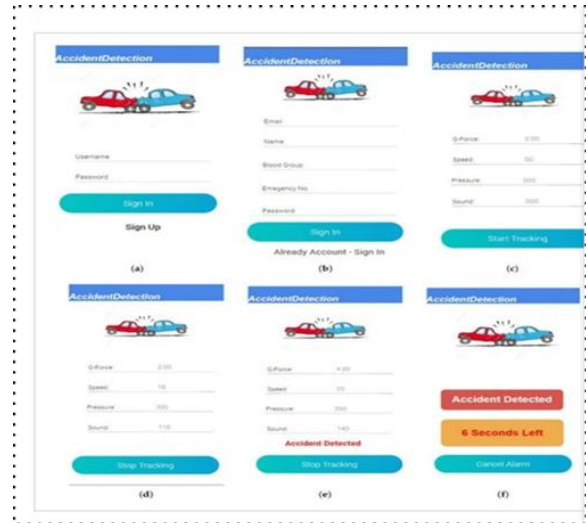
AccidentDetection

Username

Password

Sign In

Sign Up

(a)

AccidentDetection

Email

Name

Blood Group

Emergency No.

Password

Sign In

Already Account - Sign In

(b)

AccidentDetection

G-Force 0.00

Speed 00

Pressure 000

Sound 000

Start Tracking

(c)

AccidentDetection

G-Force 2.00

Speed 18

Pressure 300

Sound 116

Stop Tracking

(d)

AccidentDetection

G-Force 4.00

Speed 33

Pressure 350

Sound 140

Accident Detected

Stop Tracking

(e)

AccidentDetection

Accident Detected

6 Seconds Left

Cancel Alarm

(f)